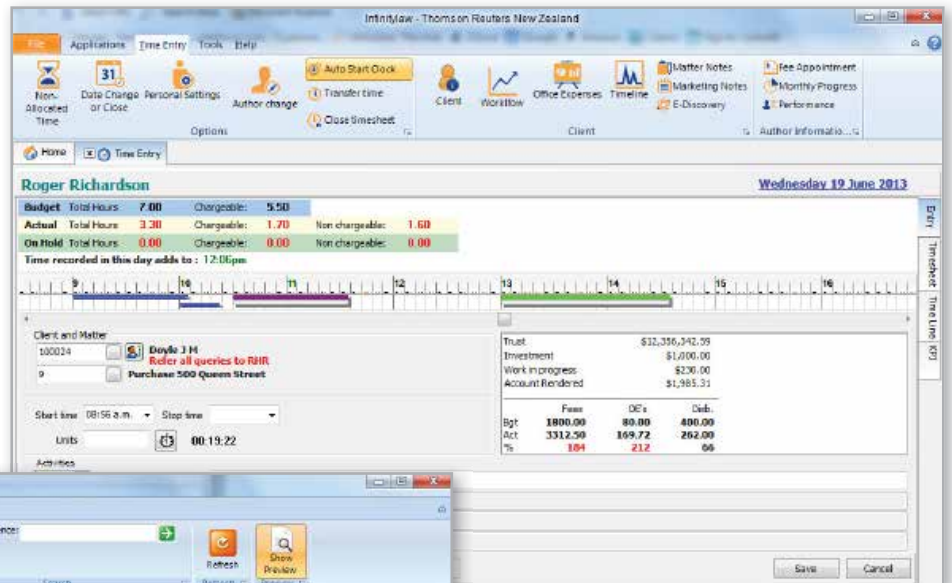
Infinitylaw - Thomson Reuters New Zealand

File Applications Time Entry Tools Help

Non-Allocated Time
Date Change or Close
Personal Settings
Author change
Options
Auto Start Clock
Transfer time
Close timesheet
Client
Workflow
Office Expenses
Timeline
Matter Notes
Marketing Notes
E-Discovery
Client
Fee Appointment
Monthly Progress
Performance
Author Informatio...

Home
Time Entry

Roger Richardson
Wednesday 19 June 2013

| Budget | Total Hours | 7.00 | Chargeable: | 5.50 | | |
|---|---|---|---|---|---|---|
| Actual | Total Hours | 3.30 | Chargeable: | 1.70 | Non chargeable: | 1.60 |
| On Hold | Total Hours | 0.00 | Chargeable: | 0.00 | Non chargeable: | 0.00 |

Time recorded in this day adds to : 12:06pm

9 10 11 12 13 14 15 16

Entry
Timesheet
Time Line
KPI

Client and Matter
100024 Doyle J M
Refer all queries to RHR
9 Purchase 500 Queen Street

| Trust | $12,356,342.59 |
|---|---|
| Investment | $1,000.00 |
| Work in progress | $230.00 |
| Account Rendered | $1,985.31 |

| | Fees | OE's | Disb. |
|---|---|---|---|
| Bgt | 1800.00 | 80.00 | 400.00 |
| Act | 3312.50 | 169.72 | 262.00 |
| % | 184 | 212 | 66 |

Start time 08:56 a.m. Stop time
Units 00:19:22
Activities

ence:
Refresh
Show Preview

Save
Cancel